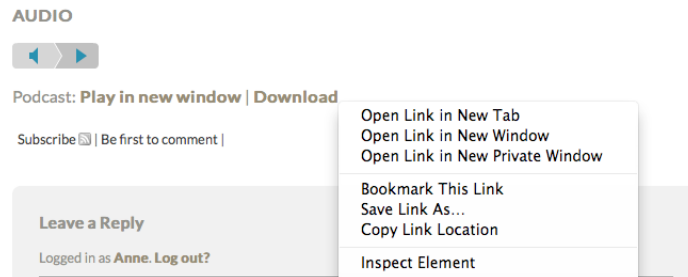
AUDIO

Podcast: Play in new window | Download

Subscribe | Be first to comment |

Open Link in New Tab
Open Link in New Window
Open Link in New Private Window

Bookmark This Link
Save Link As...
Copy Link Location

Inspect Element

Leave a Reply

Logged in as Anne. Log out?